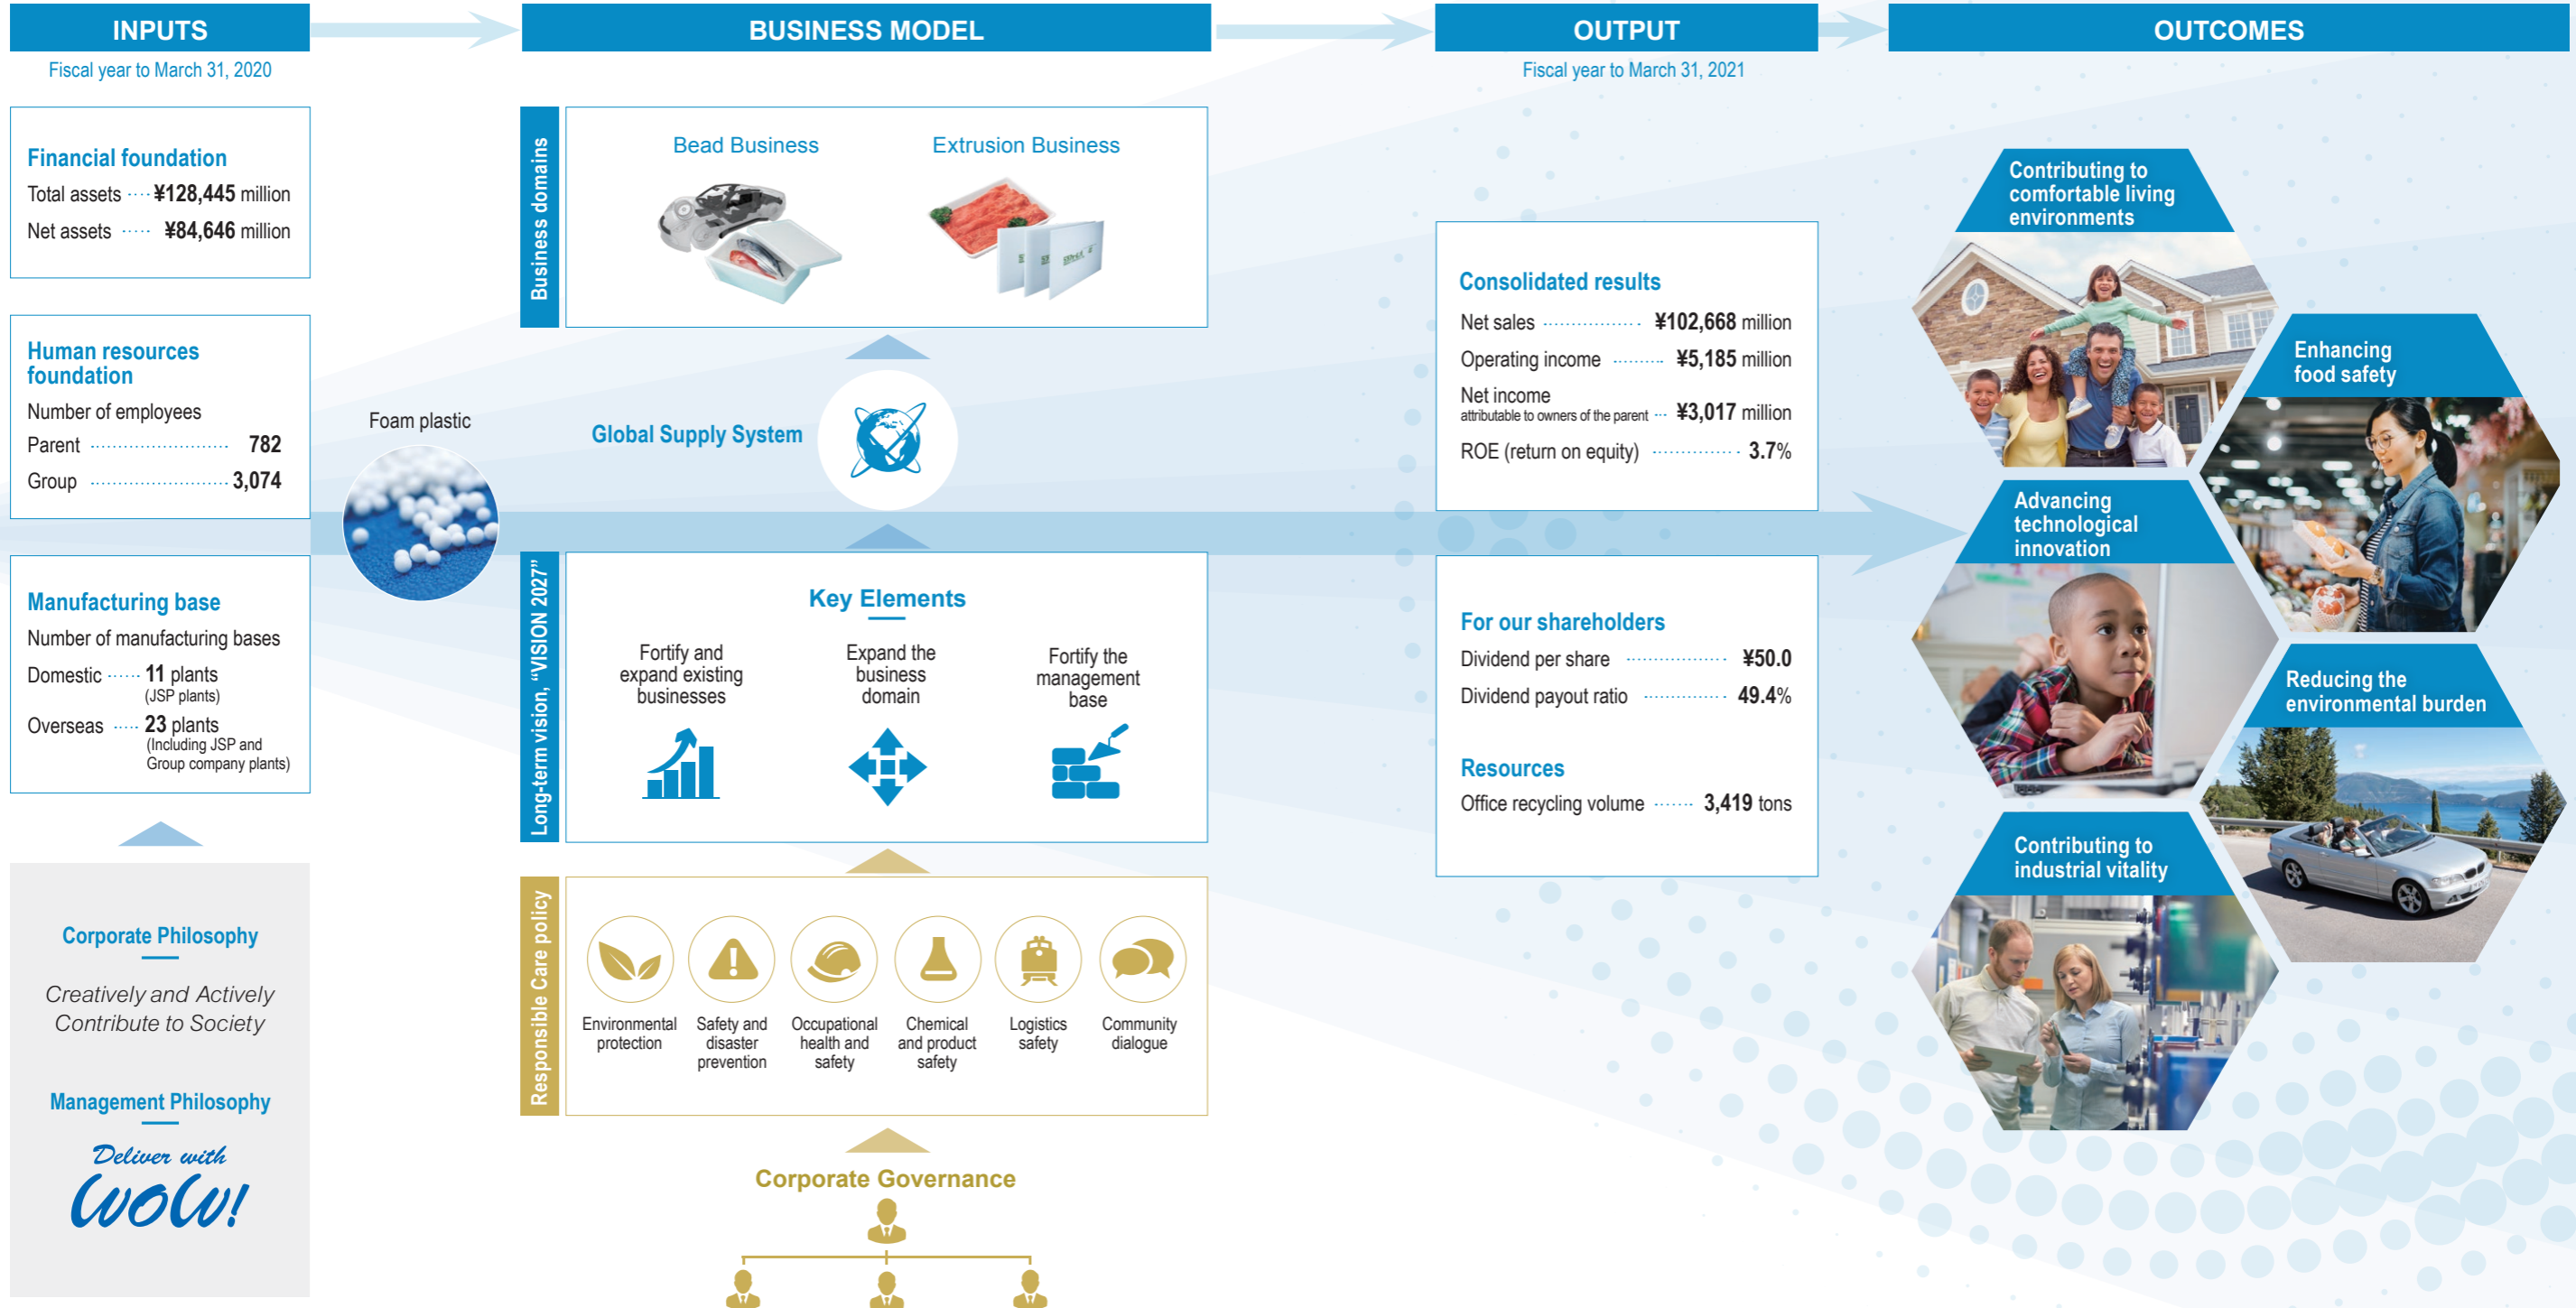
INPUTS

Fiscal year to March 31, 2020

Financial foundation
Total assets ¥128,445 million
Net assets ¥84,646 million

Human resources foundation
Number of employees
Parent 782
Group 3,074

Manufacturing base
Number of manufacturing bases
Domestic 11 plants (JSP plants)
Overseas 23 plants (Including JSP and Group company plants)

Corporate Philosophy
Creatively and Actively Contribute to Society

Management Philosophy
Deliver with WOW!

Foam plastic

BUSINESS MODEL

Business domains
Bead Business
Extrusion Business

Global Supply System

Long-term vision, "VISION 2027"
Key Elements
Fortify and expand existing businesses
Expand the business domain
Fortify the management base

Responsible Care policy
Environmental protection
Safety and disaster prevention
Occupational health and safety
Chemical and product safety
Logistics safety
Community dialogue

Corporate Governance

OUTPUT

Fiscal year to March 31, 2021

Consolidated results
Net sales ¥102,668 million
Operating income ¥5,185 million
Net income attributable to owners of the parent ¥3,017 million
ROE (return on equity) 3.7%

For our shareholders
Dividend per share ¥50.0
Dividend payout ratio 49.4%

Resources
Office recycling volume 3,419 tons

OUTCOMES

Contributing to comfortable living environments
Enhancing food safety
Advancing technological innovation
Reducing the environmental burden
Contributing to industrial vitality